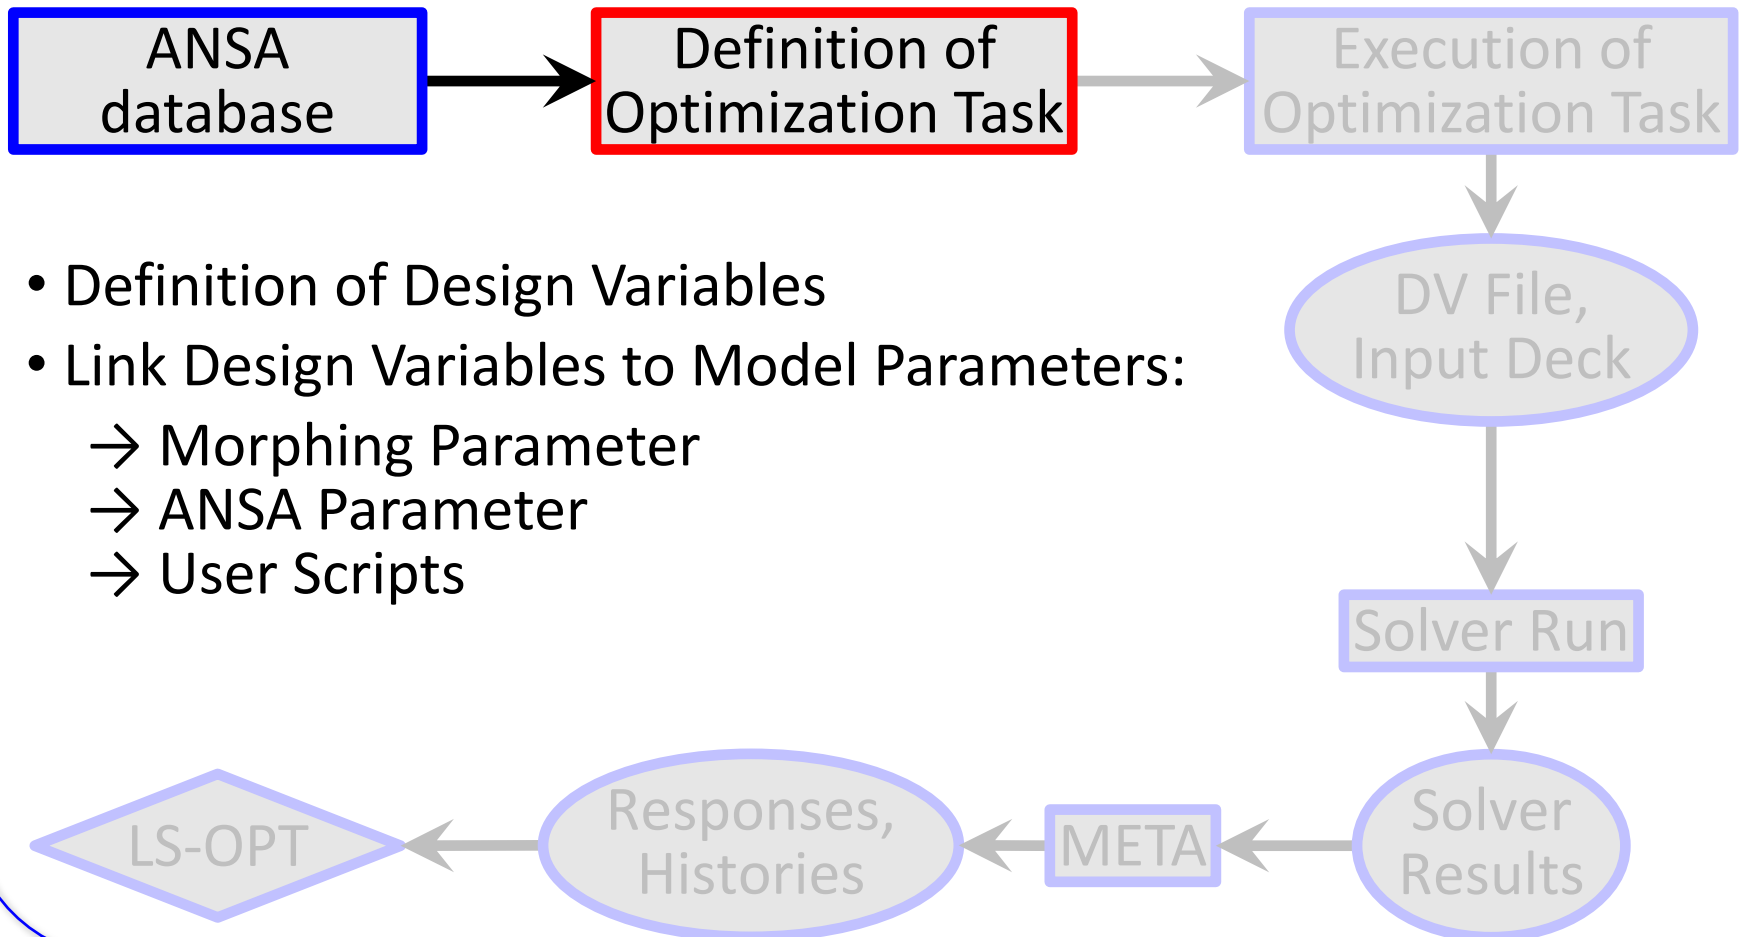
ANSA database

Definition of Optimization Task

Execution of Optimization Task

• Definition of Design Variables
• Link Design Variables to Model Parameters:
→ Morphing Parameter
→ ANSA Parameter
→ User Scripts

DV File, Input Deck

Solver Run

Solver Results

META

Responses, Histories

LS-OPT